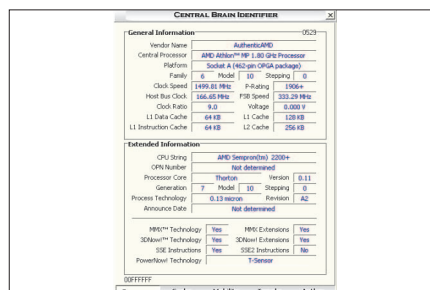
CENTRAL BRAIN IDENTIFIER

General Information 0529

Vendor Name AuthenticAMD
Central Processor AMD Athlon™ MP 1.80 GHz Processor
Platform Socket A (462-pin OPGA package)
Family 6 Model 10 Stepping 0
Clock Speed 1499.81 MHz P-Rating 1906+
Host Bus Clock 166.65 MHz FSB Speed 333.29 MHz
Clock Ratio 9.0 Voltage 0.000 V
L1 Data Cache 64 KB L1 Cache 128 KB
L1 Instruction Cache 64 KB L2 Cache 256 KB

Extended Information

CPU String AMD Sempron(tm) 2200+
OPN Number Not determined
Processor Core Thorton Version 0.11
Generation 7 Model 10 Stepping 0
Process Technology 0.13 micron Revision A2
Announce Date Not determined

MMX™ Technology Yes MMX Extensions Yes
3DNow!™ Technology Yes 3DNow! Extensions Yes
SSE Instructions Yes SSE2 Instructions No
PowerNow! Technology T-Sensor

00FFFFFF